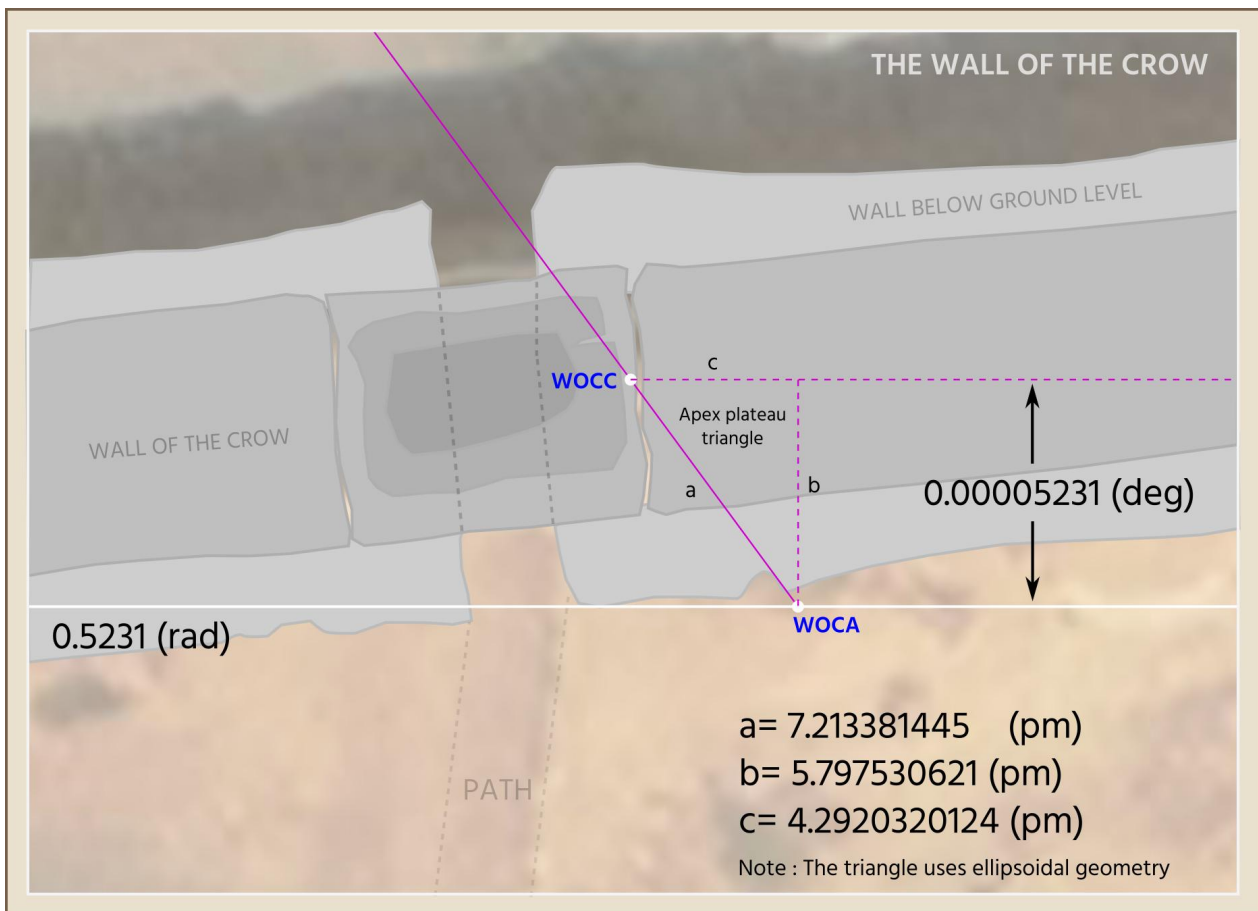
THE WALL OF THE CROW

WALL BELOW GROUND LEVEL

WALL OF THE CROW

WOCC

c

Apex plateau triangle

a

b

0.00005231 (deg)

0.5231 (rad)

WOCA

a= 7.213381445 (pm)
b= 5.797530621 (pm)
c= 4.2920320124 (pm)

PATH

Note : The triangle uses ellipsoidal geometry